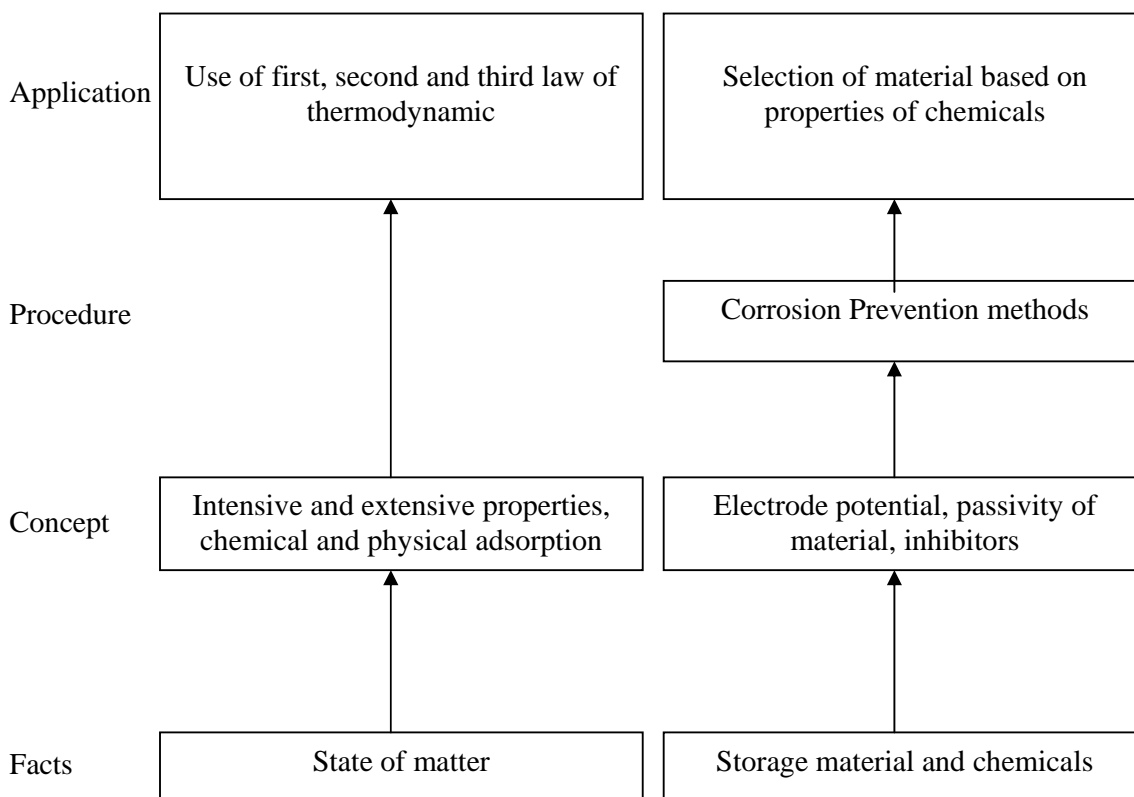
Application

Use of first, second and third law of thermodynamic

Selection of material based on properties of chemicals

Procedure

Corrosion Prevention methods

Concept

Intensive and extensive properties, chemical and physical adsorption

Electrode potential, passivity of material, inhibitors

Facts

State of matter

Storage material and chemicals